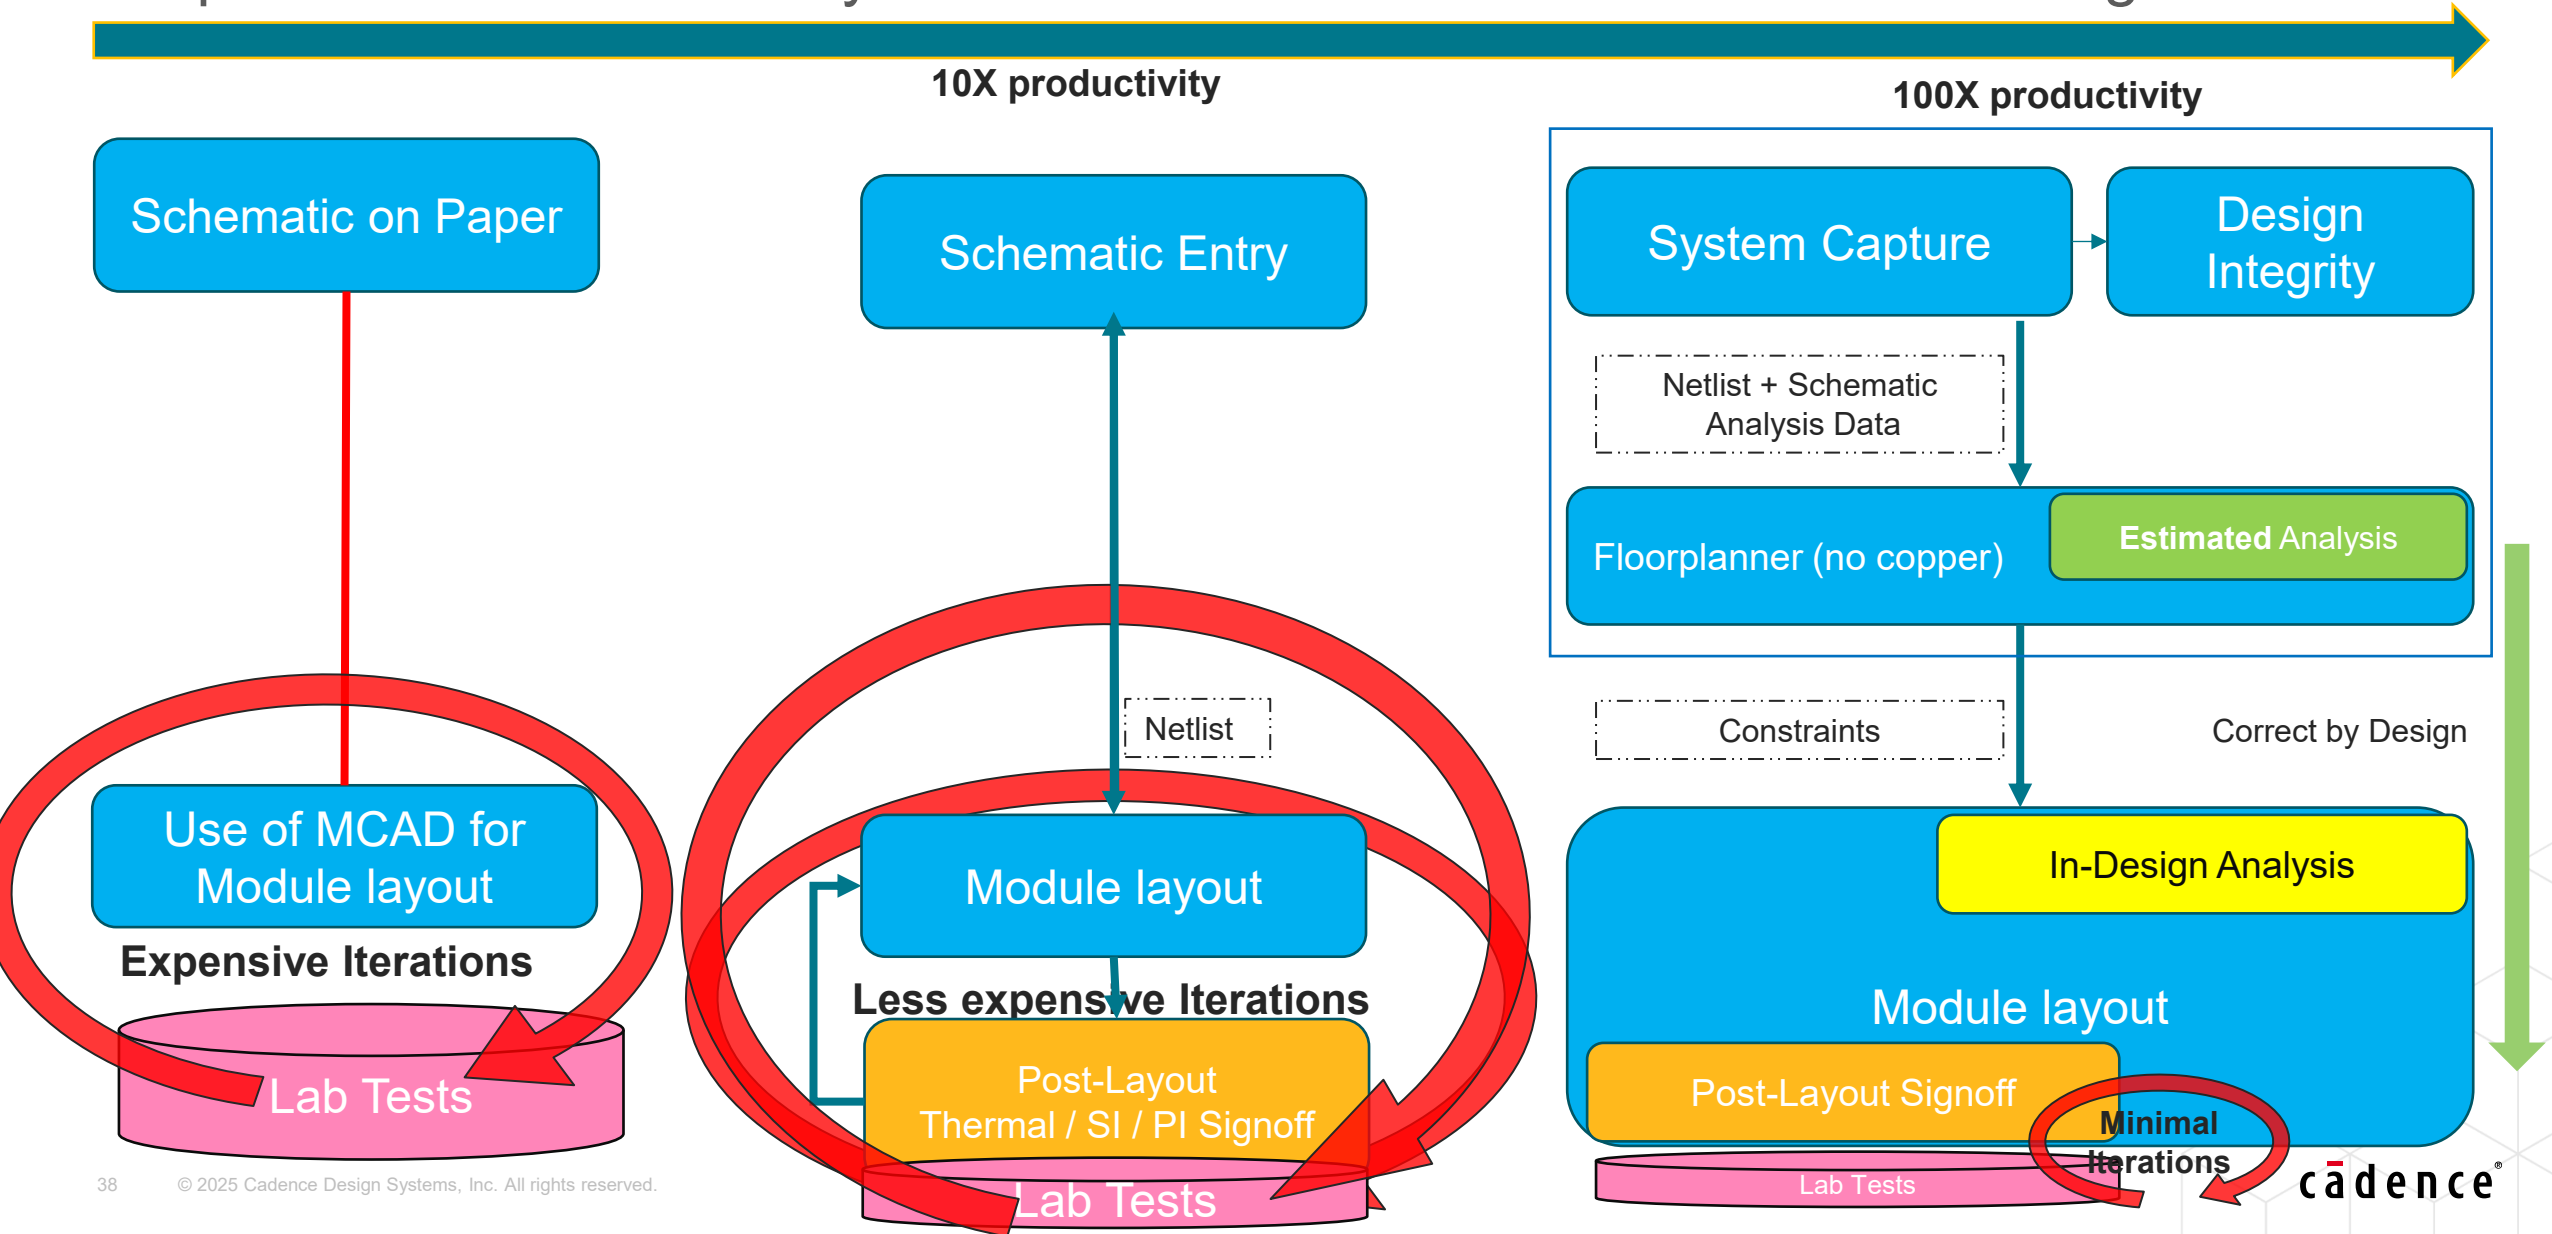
10X productivity

100X productivity

Schematic on Paper

Use of MCAD for Module layout

Expensive Iterations

Lab Tests

Schematic Entry

Netlist

Module layout

Less expensive Iterations

Post-Layout Thermal / SI / PI Signoff

Lab Tests

System Capture

Design Integrity

Netlist + Schematic Analysis Data

Floorplanner (no copper)

Estimated Analysis

Constraints

Correct by Design

In-Design Analysis

Module layout

Post-Layout Signoff

Minimal Iterations

Lab Tests

38 © 2025 Cadence Design Systems, Inc. All rights reserved.

cādence®